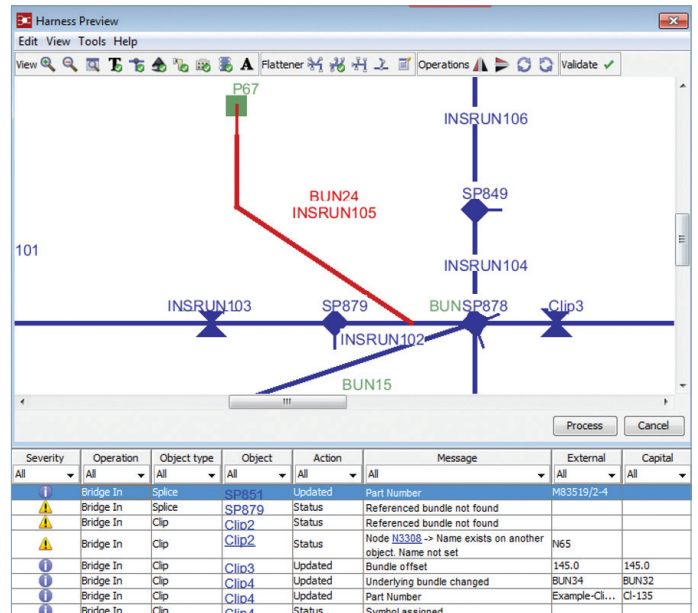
Harness Preview

Edit View Tools Help

View Flattener Operations Validate

P67

INSRUN106

BUN24
INSRUN105

SP849

101

INSRUN104

INSRUN103

SP879

BUNSP878

Clip3

INSRUN102

BUN15

Process Cancel

| Severity | Operation | Object type | Object | Action | Message | External | Capital |
|---|---|---|---|---|---|---|---|
| All | All | All | All | All | All | All | All |
| | Bridge In | Splice | SP851 | Updated | Part Number | M83519/2-4 | |
| | Bridge In | Splice | SP879 | Status | Referenced bundle not found | | |
| | Bridge In | Clip | Clip2 | Status | Referenced bundle not found | | |
| | Bridge In | Clip | Clip2 | Status | Node N3308 -> Name exists on another object. Name not set | N65 | |
| | Bridge In | Clip | Clip3 | Updated | Bundle offset | 145.0 | 145.0 |
| | Bridge In | Clip | Clip4 | Updated | Underlying bundle changed | BUN34 | BUN32 |
| | Bridge In | Clip | Clip4 | Updated | Part Number | Example-Cli... | Cl-135 |
| | Bridge In | Clip | Clip4 | Status | Symbol assigned | | |